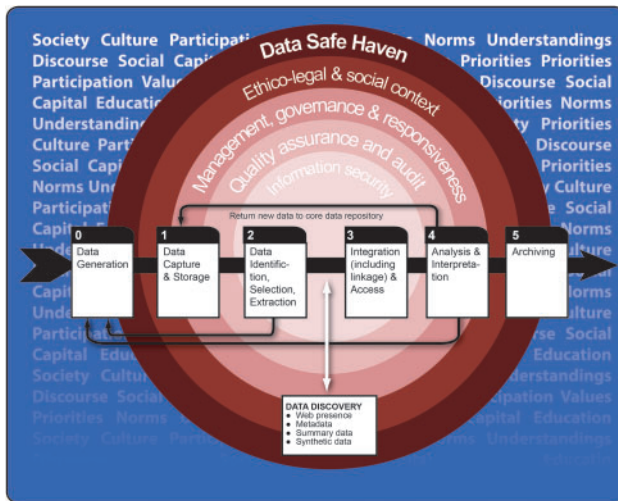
Society Culture Participati Norms Understandings
Discourse Social Capi Priorities Priorities
Participation Value Discourse Social
Capital Educatio iorities Norms
Understandin ty Priorities
Culture Part Discourse
Social Capi Priorities
Norms Und y Culture
Participat e Social
Capi Norms

Data Safe Haven

Ethico-legal & social context

Management, governance & responsiveness

Quality assurance and audit

Information security

Return new data to core data repository

0 Data Generation

1 Data Capture & Storage

2 Data Identification, Selection, Extraction

3 Integration (including linkage) & Access

4 Analysis & Interpretation

5 Archiving

Capi lorms
Und ulture
Participat se Social
Capital Educ Education
Society Cultur derstandings
Discourse Social ipation Values
Priorities Norms apital Education
Society Culture Parti rms Understandings

DATA DISCOVERY
• Web presence
• Metadata
• Summary data
• Synthetic data